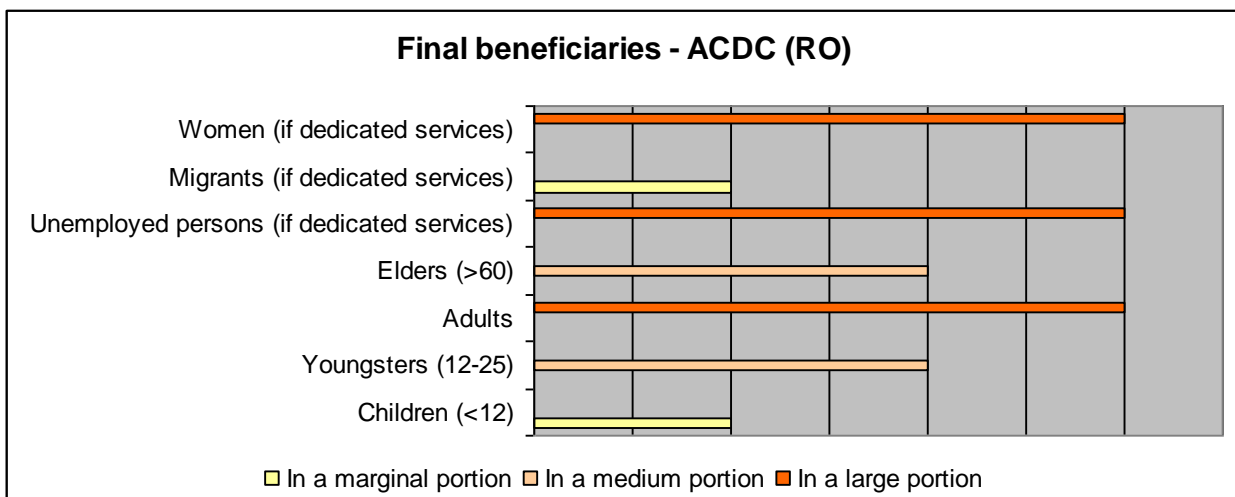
Final beneficiaries - ACDC (RO)

Women (if dedicated services)
Migrants (if dedicated services)
Unemployed persons (if dedicated services)
Elders (>60)
Adults
Youngsters (12-25)
Children (<12)

In a marginal portion In a medium portion In a large portion